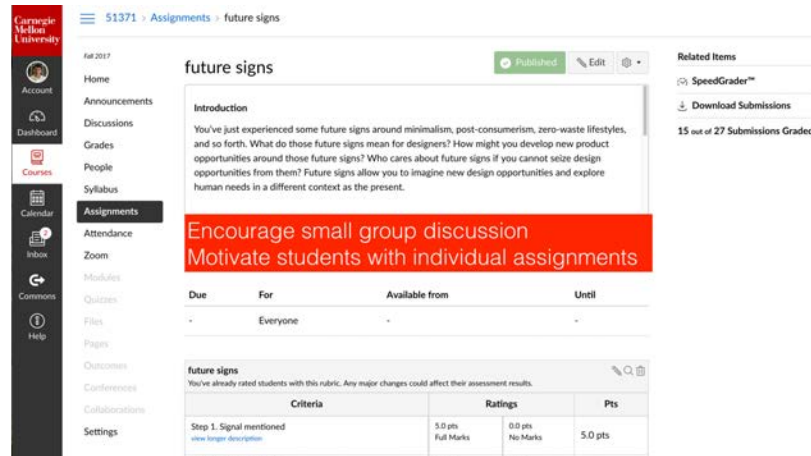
Carnegie Mellon University

Account
Dashboard
Courses
Calendar
Inbox
Commons
Help

51371 > Assignments > future signs

Fall 2017
Home
Announcements
Discussions
Grades
People
Syllabus
Assignments
Attendance
Zoom
Modules
Quizzes
Files
Pages
Outcomes
Conferences
Collaborations
Settings

future signs

Published
Edit

Introduction

You've just experienced some future signs around minimalism, post-consumerism, zero-waste lifestyles, and so forth. What do those future signs mean for designers? How might you develop new product opportunities around those future signs? Who cares about future signs if you cannot seize design opportunities from them? Future signs allow you to imagine new design opportunities and explore human needs in a different context as the present.

Encourage small group discussion
Motivate students with individual assignments

| Due | For | Available from | Until |
|---|---|---|---|
| - | Everyone | - | - |

future signs
You've already rated students with this rubric. Any major changes could affect their assessment results.

| Criteria | Ratings | | Pts |
|---|---|---|---|
| Step 1. Signal mentioned view longer description | 5.0 pts Full Marks | 0.0 pts No Marks | 5.0 pts |

Related Items
SpeedGrader™
Download Submissions
15 out of 27 Submissions Graded